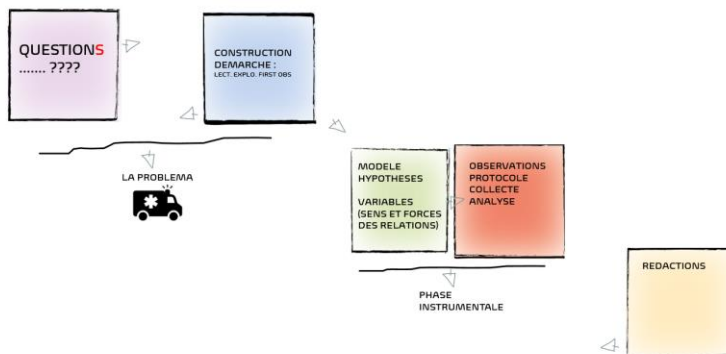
QUESTIONS
....... ????

CONSTRUCTION DEMARCHE :
LECT. EXPLO. FIRST OBS

LA PROBLEMA

MODELE
HYPOTHESES

VARIABLES
(SENS ET FORCES DES RELATIONS)

OBSERVATIONS
PROTOCOLE
COLLECTE
ANALYSE

PHASE
INSTRUMENTALE

REDACTIONS